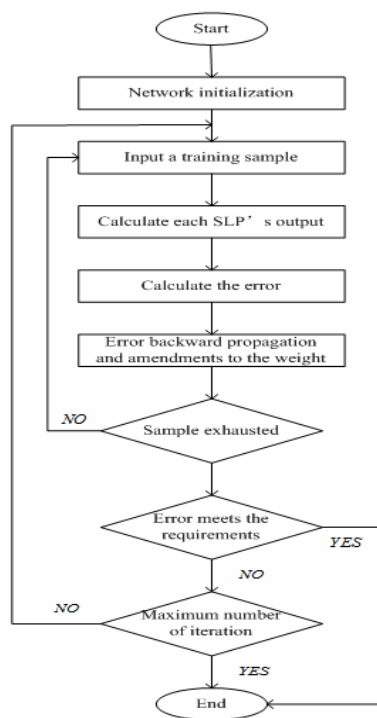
Start

Network initialization

Input a training sample

Calculate each SLP’s output

Calculate the error

Error backward propagation and amendments to the weight

NO

Sample exhausted

Error meets the requirements

YES

NO

NO

Maximum number of iteration

YES

End